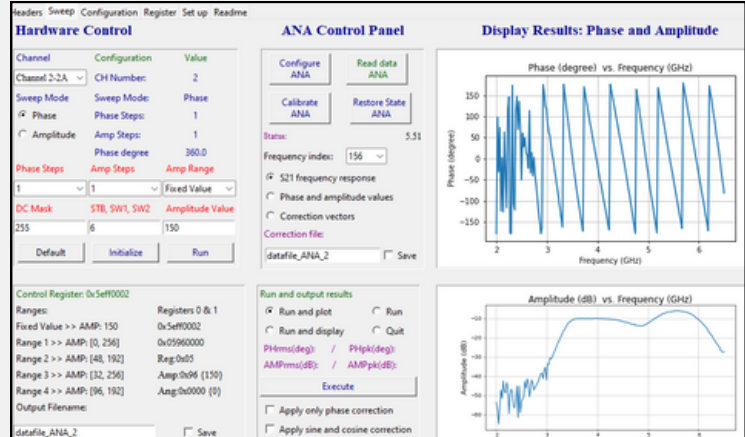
Headers Sweep Configuration Register Set up Readme

Hardware Control

| Channel | Configuration | Value |
|---|---|---|
| Channel 2-2A | CH Number: | 2 |
| Sweep Mode | Sweep Mode: | Phase |
| Phase | Phase Steps: | 1 |
| Amplitude | Amp Steps: | 1 |
| | Phase degree | 360.0 |

Phase Steps | Amp Steps | Amp Range
1 | 1 | Fixed Value
DC Mask | STB, SW1, SW2 | Amplitude Value
255 | 6 | 150

Default Initialize Run

Control Register: 0x5eff0002
Ranges: Registers 0 & 1
Fixed Value >> AMP: 150 0x5eff0002
Range 1 >> AMP: [0, 256] 0x05960000
Range 2 >> AMP: [48, 192] Reg:0x05
Range 3 >> AMP: [32, 256] Amp:0x96 (150)
Range 4 >> AMP: [96, 192] Ang:0x0000 (0)
Output Filename:
datafile_ANA_2 Save

ANA Control Panel

Configure ANA
Read data ANA
Calibrate ANA
Restore State ANA

Status: 5.51
Frequency index: 156
S21 frequency response
Phase and amplitude values
Correction vectors
Correction file:
datafile_ANA_2 Save

Run and output results
Run and plot
Run
Run and display
Quit
PHrms(deg): / PHpk(deg):
AMPrms(dB): / AMPpk(dB):
Execute
Apply only phase correction
Apply sine and cosine correction

Display Results: Phase and Amplitude

Phase (degree) vs. Frequency (GHz)
Phase (degree)
150 100 50 0 −50 −100 −150
2 3 4 5 6
Frequency (GHz)

Amplitude (dB) vs. Frequency (GHz)
Amplitude (dB)